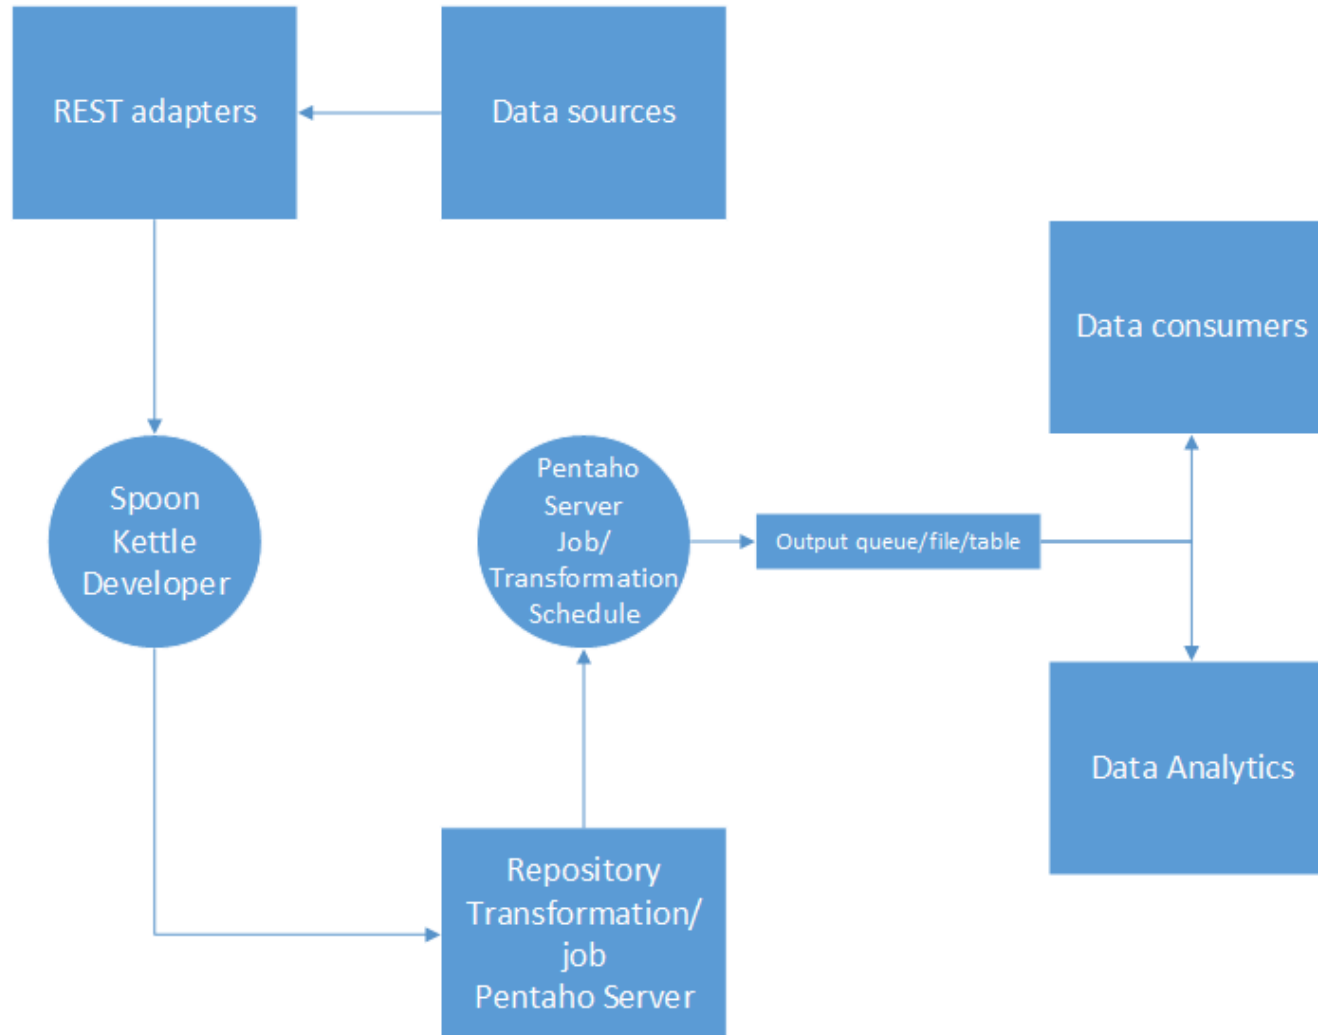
REST adapters

Data sources

Data consumers

Spoon
Kettle
Developer

Pentaho
Server
Job/
Transformation
Schedule

Output queue/file/table

Data Analytics

Repository
Transformation/
job
Pentaho Server